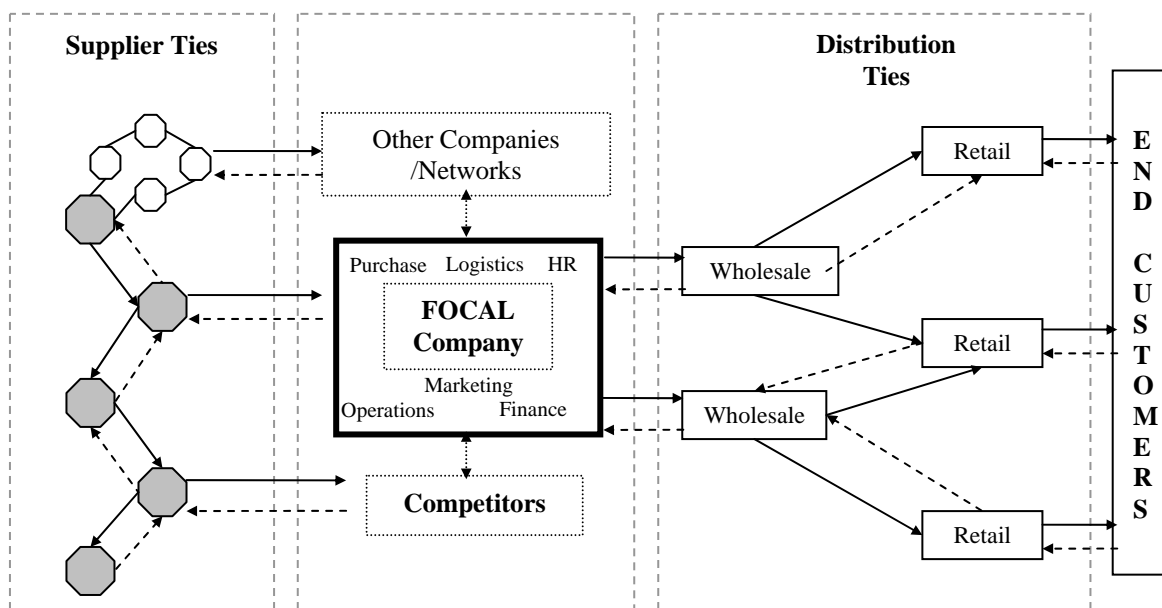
Supplier Ties

Distribution Ties

Other Companies /Networks

Purchase Logistics HR

FOCAL Company

Marketing

Operations Finance

Competitors

Wholesale

Wholesale

Retail

Retail

Retail

END CUSTOMERS